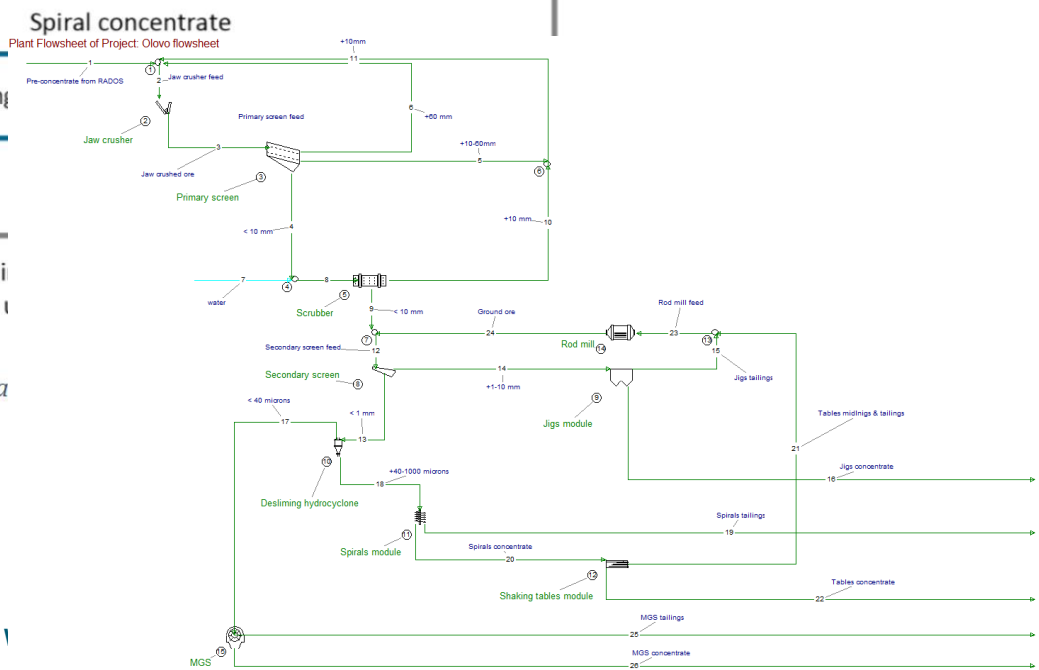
Spiral concentrate

Plant Flowsheet of Project: Olovo flowsheet

+10mm
11
1
Pre-concentrate from RADOS
1
2
Jaw crusher feed
2
Jaw crusher
Primary screen feed
6
+60 mm
+10-60mm
5
3
Jaw crushed ore
3
Primary screen
6
+10 mm
10
< 10 mm
4
7
water
4
8
5
Scrubber
9
< 10 mm
7
Ground ore
24
Rod mill feed
23
13
Rod mill
14
15
Jigs tailings
Secondary screen feed
12
Secondary screen
8
14
+1-10 mm
9
Jigs module
< 40 microns
17
< 1 mm
13
Tables midlnigs & tailings
21
10
Desliming hydrocyclone
+40-1000 microns
18
Jigs concentrate
16
Spirals tailings
19
11
Spirals module
Spirals concentrate
20
12
Shaking tables module
Tables concentrate
22
MGS tailings
25
15
MGS
MGS concentrate
26